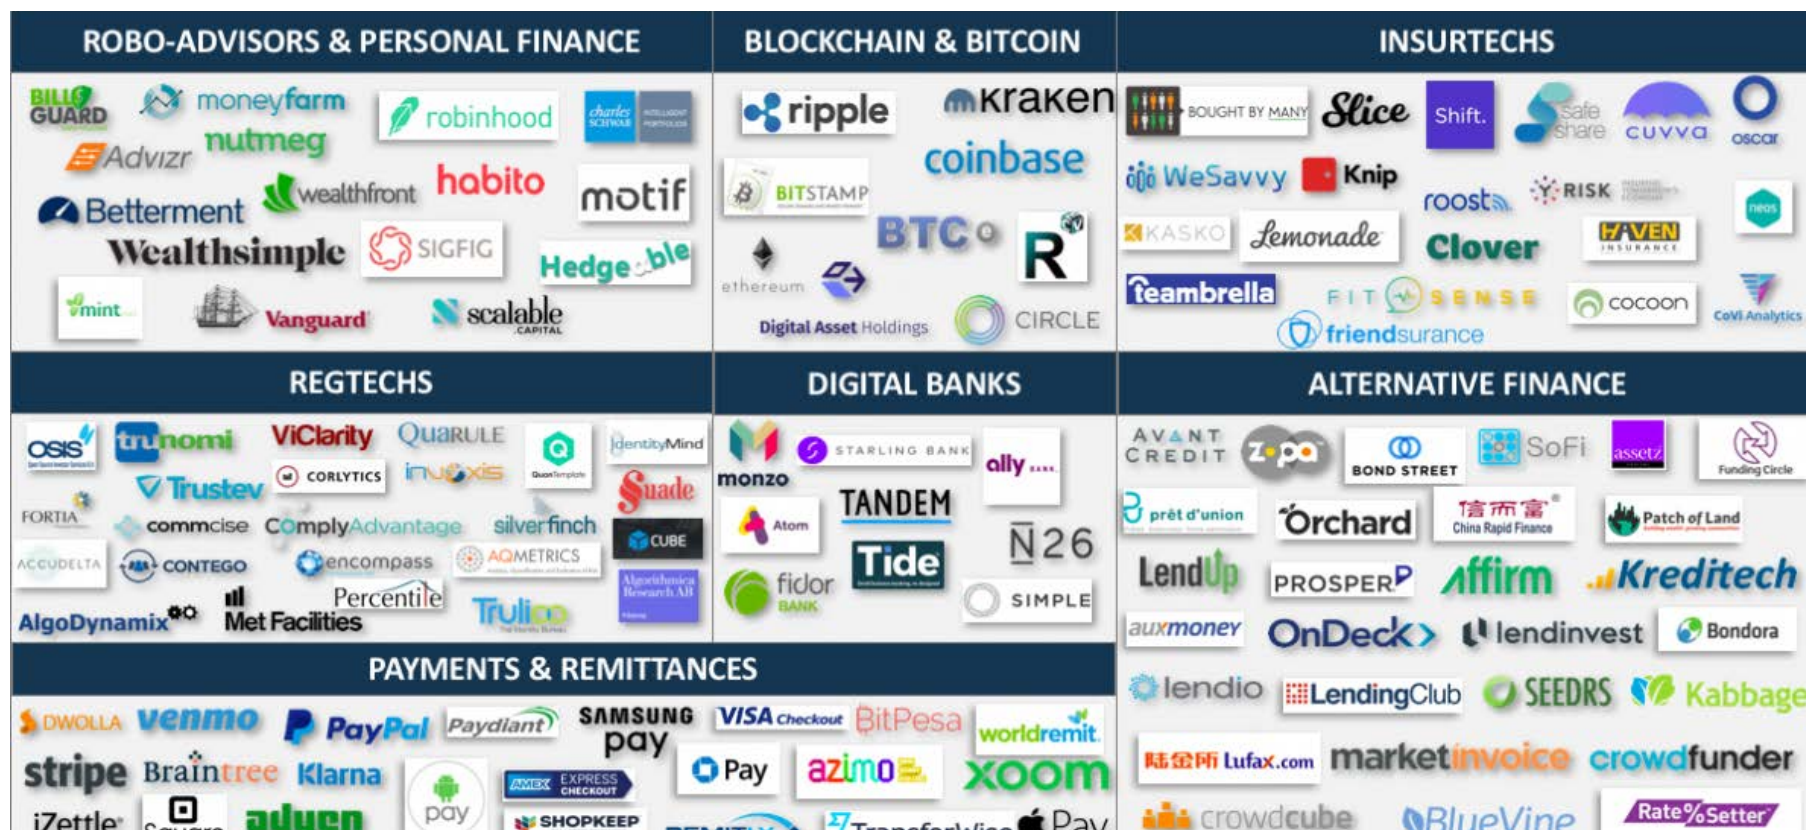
ROBO-ADVISORS & PERSONAL FINANCE

BILLGUARD moneyfarm robinhood charles SCHWAB INTELLIGENT PORTFOLIOS Advizr nutmeg Betterment wealthfront habito motif Wealthsimple SIGFIG Hedgeable mint Vanguard scalable CAPITAL

BLOCKCHAIN & BITCOIN

ripple kraken coinbase BITSTAMP BTC R ethereum Digital Asset Holdings CIRCLE

INSURTECHS

BOUGHT BY MANY Slice Shift. safe share CUVVA oscar WeSavvy Knip roost RISK neos KASKO Lemonade Clover HAVEN INSURANCE teambrella FIT SENSE cocoon friendsurance CoVi Analytics

REGTECHS

OSIS trunomi ViClarity QUARULE IdentityMind Trustev CORLYTICS inuoxis Suade FORTIA commcise ComplyAdvantage silverfinch CUBE ACCUDELTA CONTEGO encompass AQMETRICS Algorithmica Research AB AlgoDynamix Met Facilities Percentile Trulioo

DIGITAL BANKS

monzo STARLING BANK ally TANDEM Atom Tide N26 fidor BANK SIMPLE

ALTERNATIVE FINANCE

AVANT CREDIT zopa BOND STREET SoFi assetz Funding Circle prêt d'union Orchard China Rapid Finance Patch of Land LendUp PROSPER Affirm Kreditech auxmoney OnDeck lendinvest Bondora lendio LendingClub SEEDRS Kabbage Lufax.com marketinvoice crowdfunder crowdcube BlueVine RateSetter

PAYMENTS & REMITTANCES

DWOLLA venmo PayPal Paydiant SAMSUNG pay VISA Checkout BitPesa worldremit stripe Braintree Klarna pay AMEX EXPRESS CHECKOUT Pay azimo xoom iZettle Square adyen SHOPKEEP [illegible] TransferWise Pay